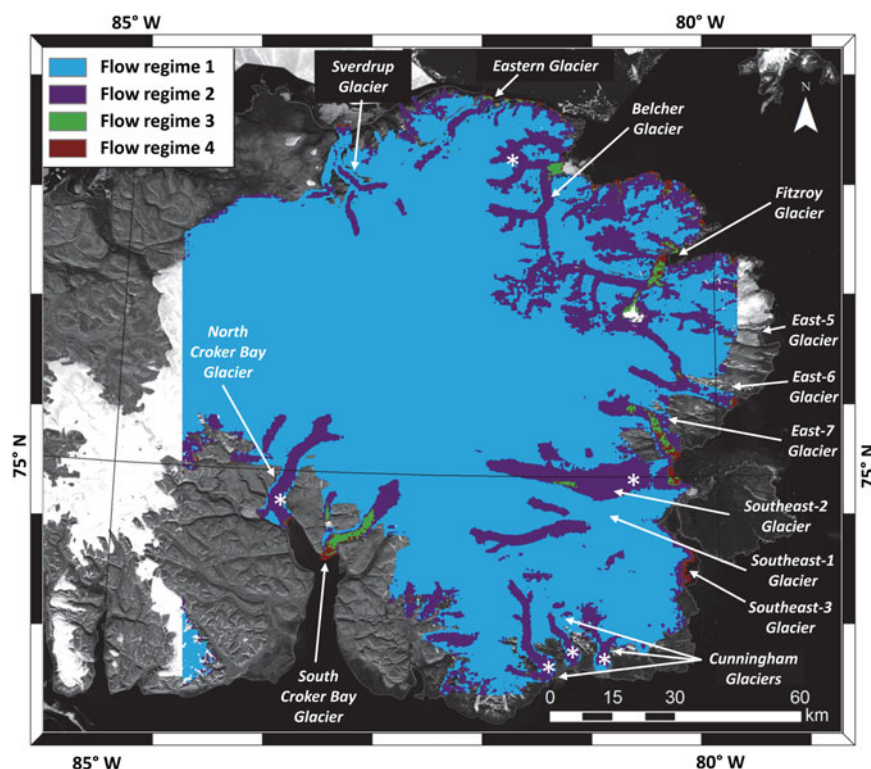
85° W
80° W
Flow regime 1
Flow regime 2
Flow regime 3
Flow regime 4
Sverdrup Glacier
Eastern Glacier
Belcher Glacier
N
Fitzroy Glacier
East-5 Glacier
North Croker Bay Glacier
East-6 Glacier
East-7 Glacier
75° N
75° N
Southeast-2 Glacier
Southeast-1 Glacier
Southeast-3 Glacier
South Croker Bay Glacier
Cunningham Glaciers
0 15 30 60
km
85° W
80° W